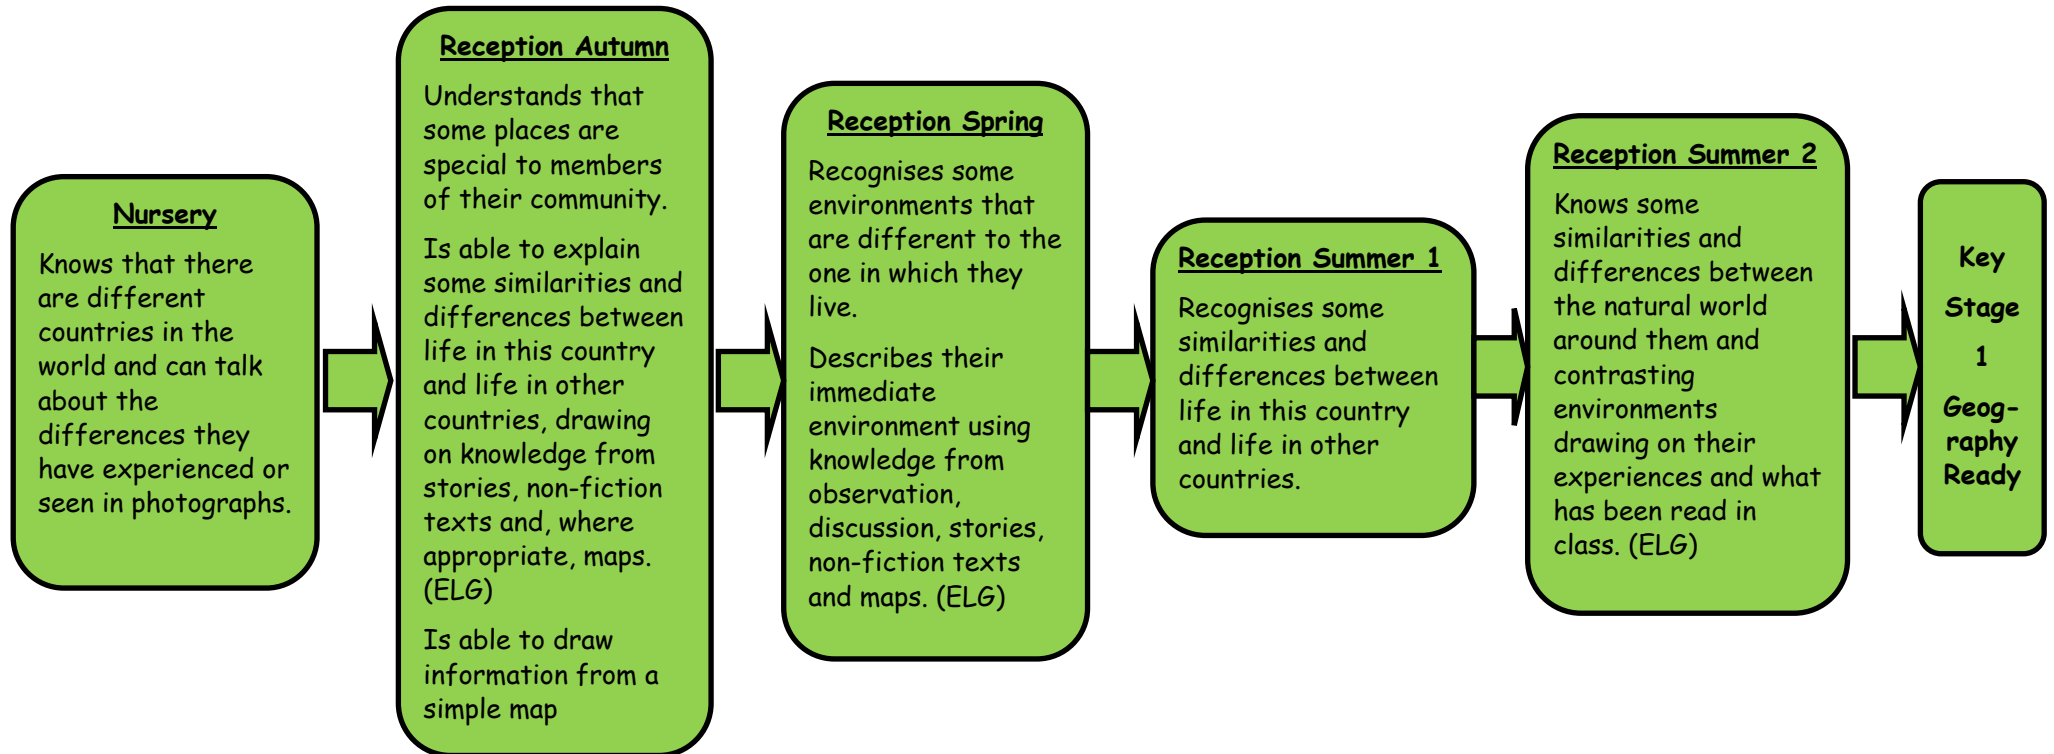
Nursery

Knows that there are different countries in the world and can talk about the differences they have experienced or seen in photographs.

Reception Autumn

Understands that some places are special to members of their community.

Is able to explain some similarities and differences between life in this country and life in other countries, drawing on knowledge from stories, non-fiction texts and, where appropriate, maps. (ELG)

Is able to draw information from a simple map

Reception Spring

Recognises some environments that are different to the one in which they live.

Describes their immediate environment using knowledge from observation, discussion, stories, non-fiction texts and maps. (ELG)

Reception Summer 1

Recognises some similarities and differences between life in this country and life in other countries.

Reception Summer 2

Knows some similarities and differences between the natural world around them and contrasting environments drawing on their experiences and what has been read in class. (ELG)

Key Stage 1 Geography Ready